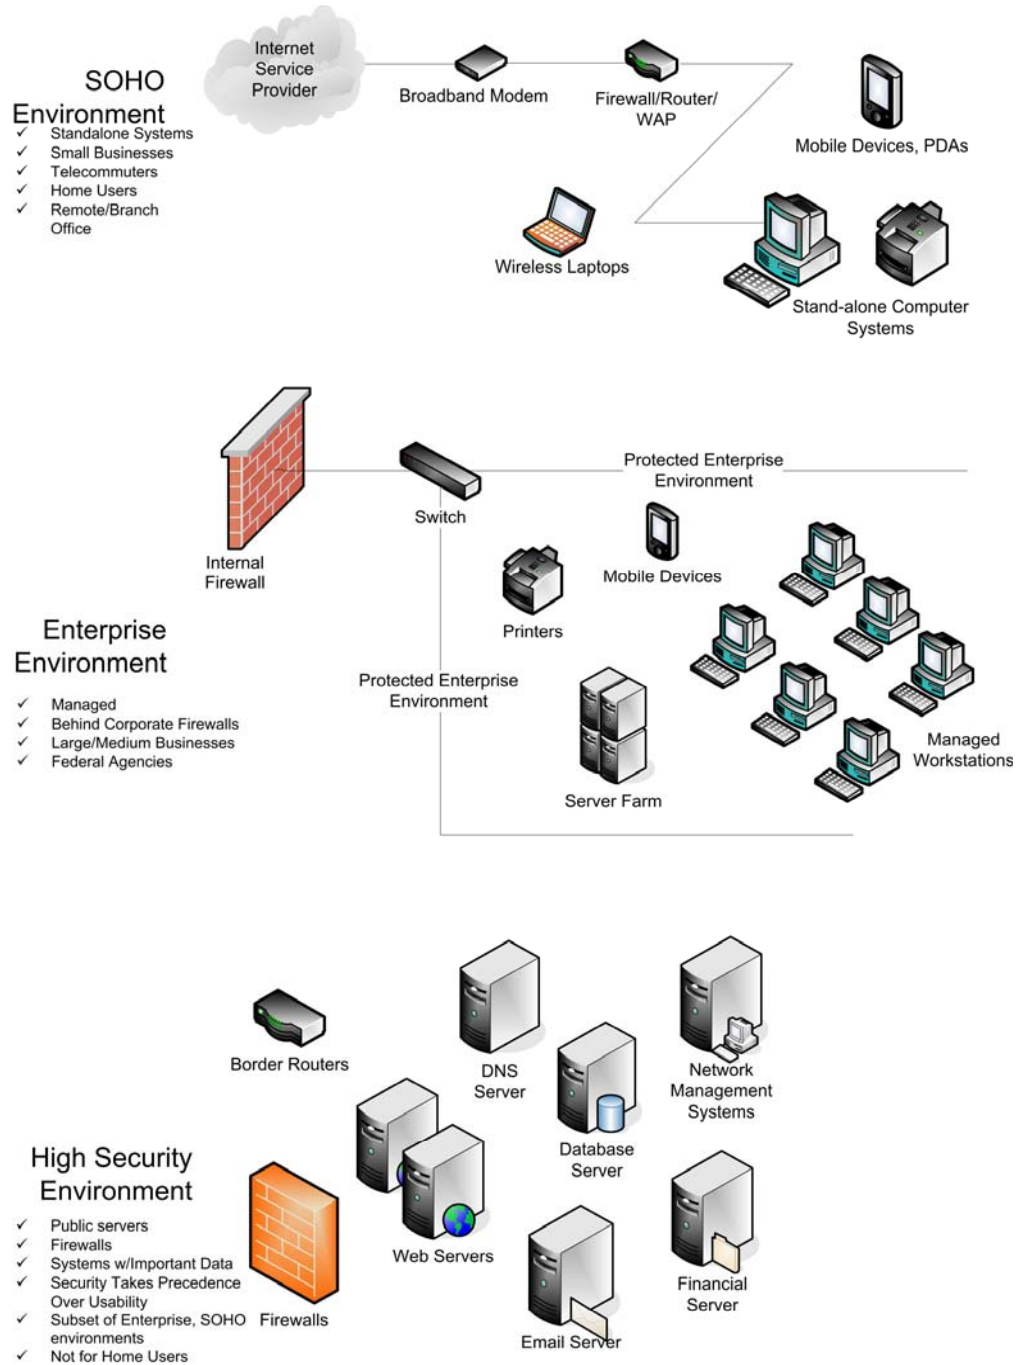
SOHO Environment
✓ Standalone Systems
✓ Small Businesses
✓ Telecommuters
✓ Home Users
✓ Remote/Branch Office

Internet Service Provider

Broadband Modem

Firewall/Router/ WAP

Mobile Devices, PDAs

Wireless Laptops

Stand-alone Computer Systems

Internal Firewall

Switch

Protected Enterprise Environment

Mobile Devices

Printers

Enterprise Environment
✓ Managed
✓ Behind Corporate Firewalls
✓ Large/Medium Businesses
✓ Federal Agencies

Protected Enterprise Environment

Server Farm

Managed Workstations

Border Routers

DNS Server

Network Management Systems

Database Server

High Security Environment
✓ Public servers
✓ Firewalls
✓ Systems w/Important Data
✓ Security Takes Precedence Over Usability
✓ Subset of Enterprise, SOHO environments
✓ Not for Home Users

Firewalls

Web Servers

Financial Server

Email Server